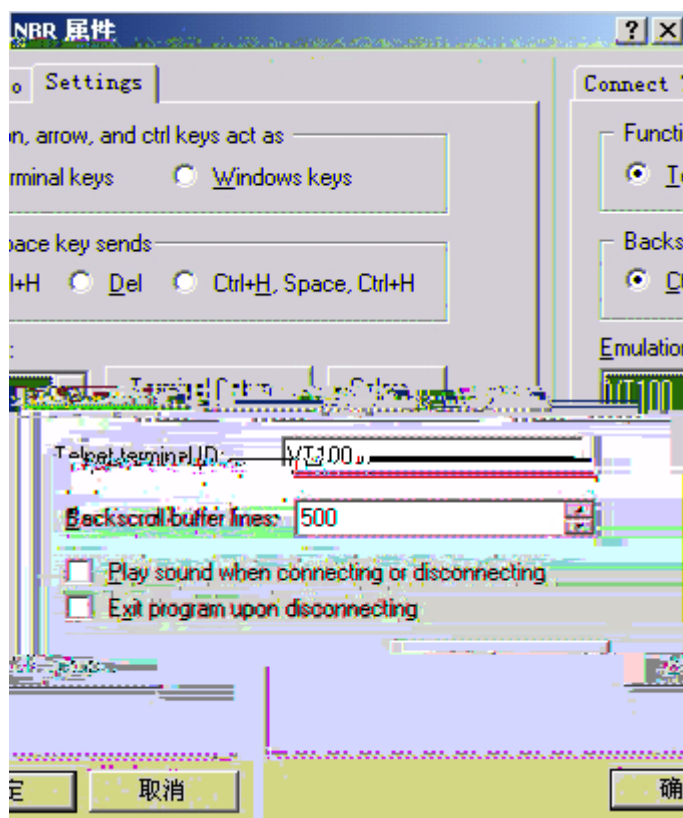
NBR 属件

? X

o Settings

n, arrow, and ctrl keys act as

rminal keys Windows keys

pace key sends

l+H Del Ctrl+H, Space, Ctrl+H

Terminal Setup Colors

Connect T

Functi

Te

Backs

Ct

Emulation

VT100

Telnet terminal ID: VT100

Backscroll buffer lines: 500

Play sound when connecting or disconnecting

Exit program upon disconnecting

定 取消

确